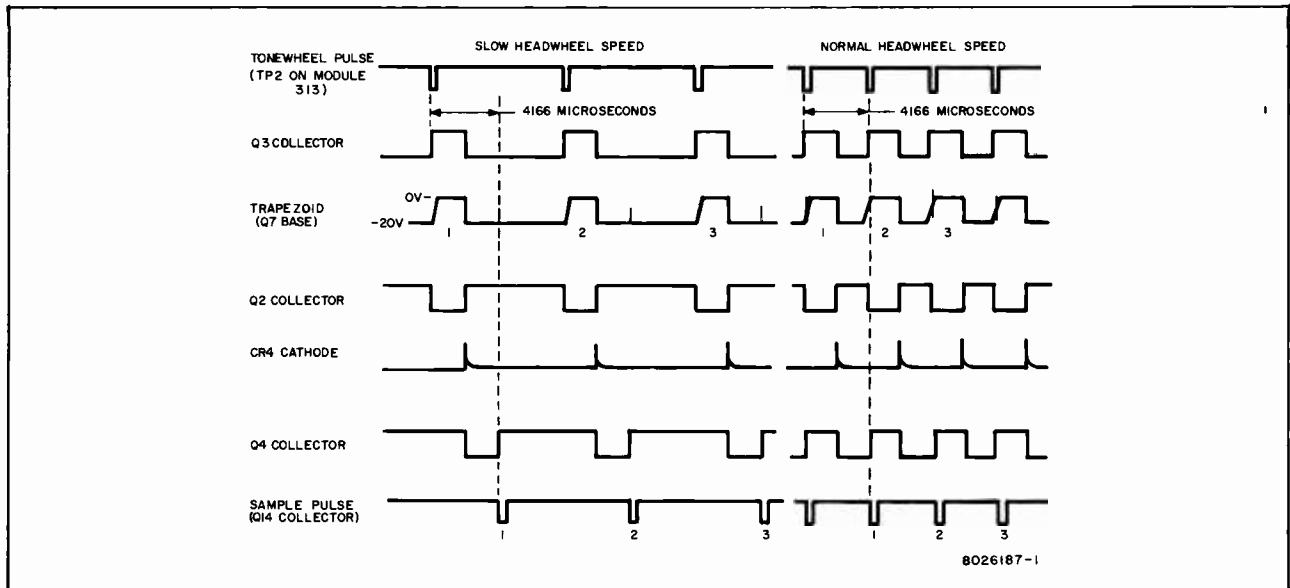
SLOW HEADWHEEL SPEED

NORMAL HEADWHEEL SPEED

TONEWHEEL PULSE (TP2 ON MODULE 313)

4166 MICROSECONDS

4166 MICROSECONDS

Q3 COLLECTOR

TRAPEZOID (Q7 BASE)

0V

-20V

1

2

3

1

2

3

Q2 COLLECTOR

CR4 CATHODE

Q4 COLLECTOR

SAMPLE PULSE (Q14 COLLECTOR)

1

2

3

1

1

2

3

8026187-1